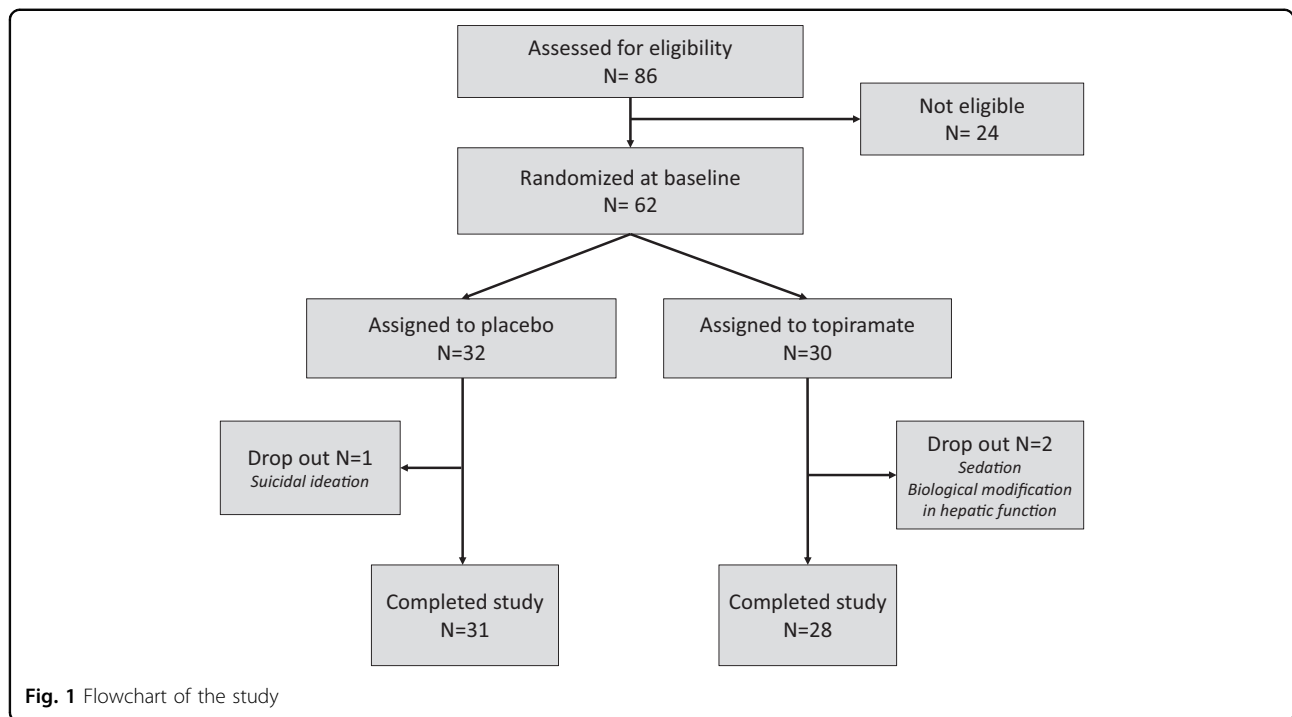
Assessed for eligibility
N= 86

Not eligible
N= 24

Randomized at baseline
N= 62

Assigned to placebo
N=32

Assigned to topiramate
N=30

Drop out N=1
*Suicidal ideation*

Drop out N=2
*Sedation*
*Biological modification in hepatic function*

Completed study
N=31

Completed study
N=28

**Fig. 1** Flowchart of the study